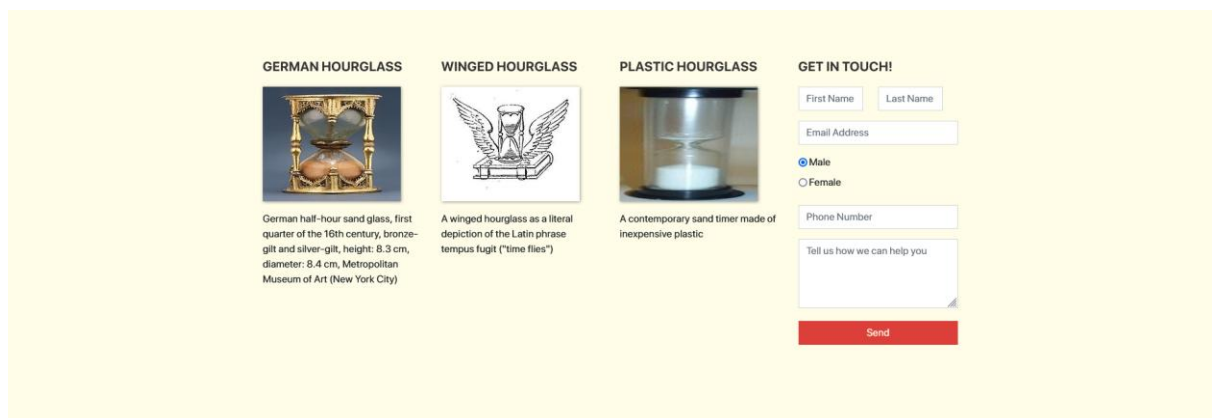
GERMAN HOURGLASS

German half-hour sand glass, first quarter of the 16th century, bronze-gilt and silver-gilt, height: 8.3 cm, diameter: 8.4 cm, Metropolitan Museum of Art (New York City)

WINGED HOURGLASS

A winged hourglass as a literal depiction of the Latin phrase tempus fugit ("time flies")

PLASTIC HOURGLASS

A contemporary sand timer made of inexpensive plastic

GET IN TOUCH!

First Name

Last Name

Email Address

Male

Female

Phone Number

Tell us how we can help you

Send